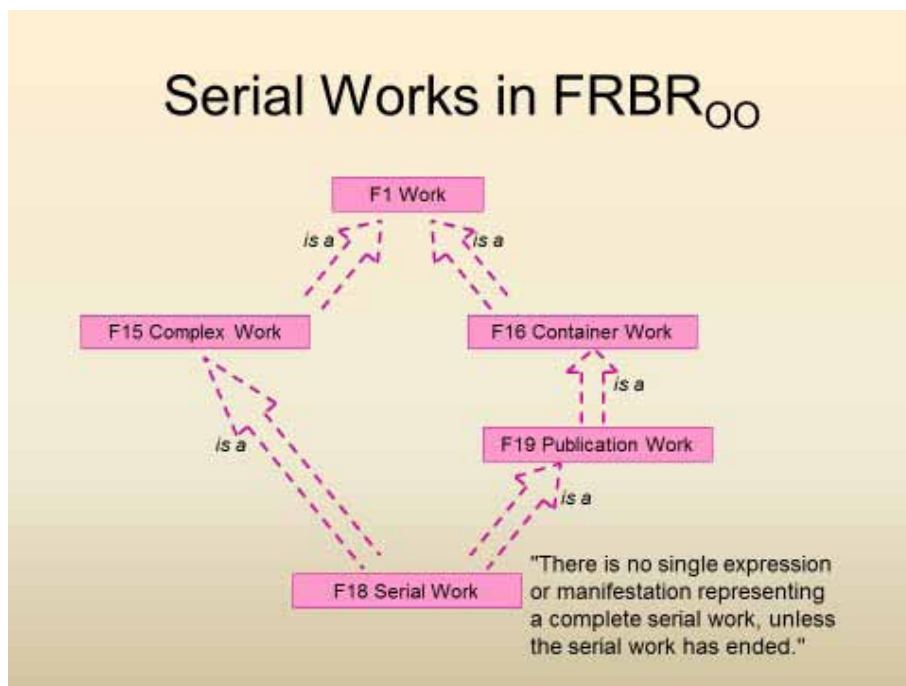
Serial Works in FRBR$_{OO}$

F1 Work

is a

is a

F15 Complex Work

F16 Container Work

is a

is a

F19 Publication Work

is a

F18 Serial Work

"There is no single expression or manifestation representing a complete serial work, unless the serial work has ended."